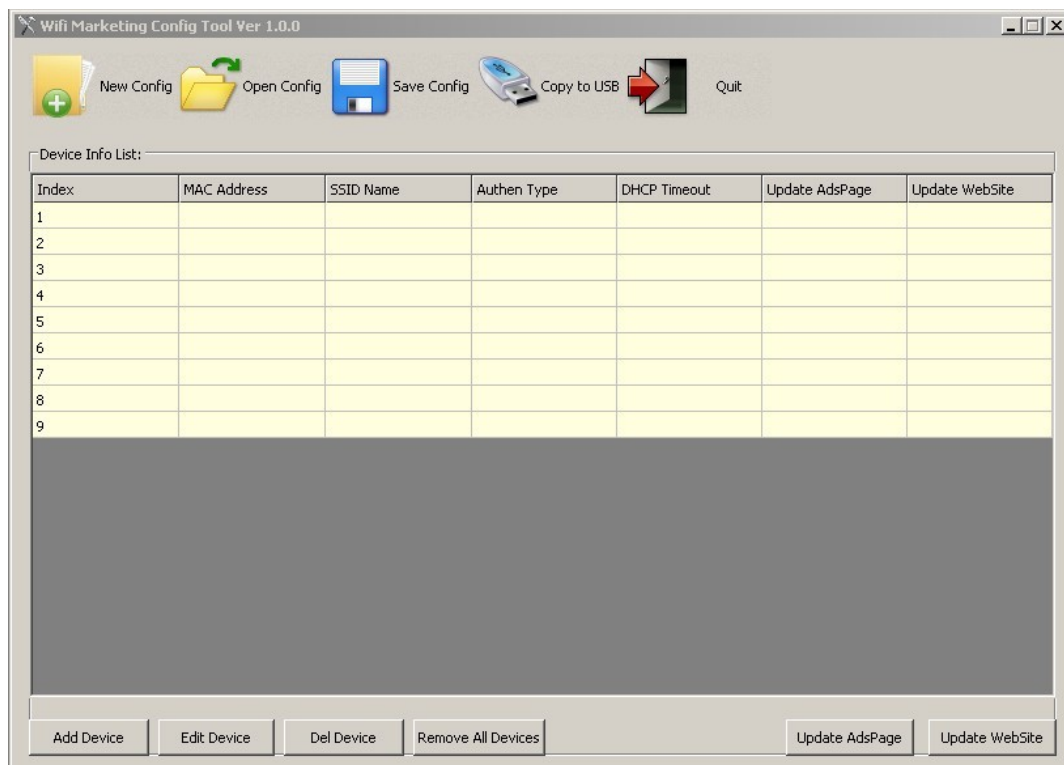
Wifi Marketing Config Tool Ver 1.0.0

New Config Open Config Save Config Copy to USB Quit

Device Info List:

| Index | MAC Address | SSID Name | Authen Type | DHCP Timeout | Update AdsPage | Update WebSite |
|---|---|---|---|---|---|---|
| 1 | | | | | | |
| 2 | | | | | | |
| 3 | | | | | | |
| 4 | | | | | | |
| 5 | | | | | | |
| 6 | | | | | | |
| 7 | | | | | | |
| 8 | | | | | | |
| 9 | | | | | | |

Add Device Edit Device Del Device Remove All Devices Update AdsPage Update WebSite